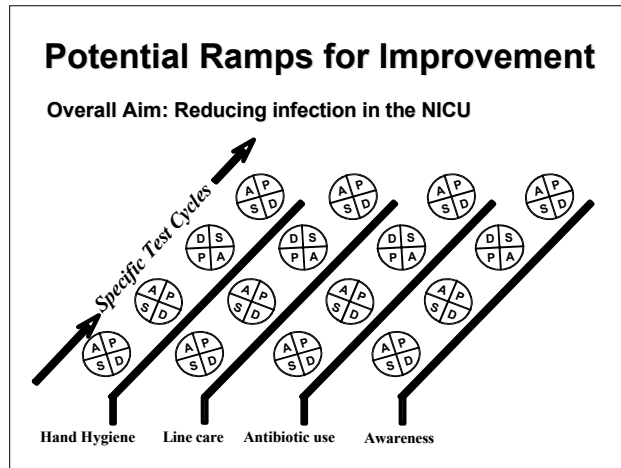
Potential Ramps for Improvement

Overall Aim: Reducing infection in the NICU

Specific Test Cycles

A P
S D

A P
S D

D S
P A

A P
S D

A P
S D

A P
S D

D S
P A

A P
S D

A P
S D

A P
S D

D S
P A

A P
S D

A P
S D

A P
S D

D S
P A

A P
S D

A P
S D

A P
S D

Hand Hygiene Line care Antibiotic use Awareness